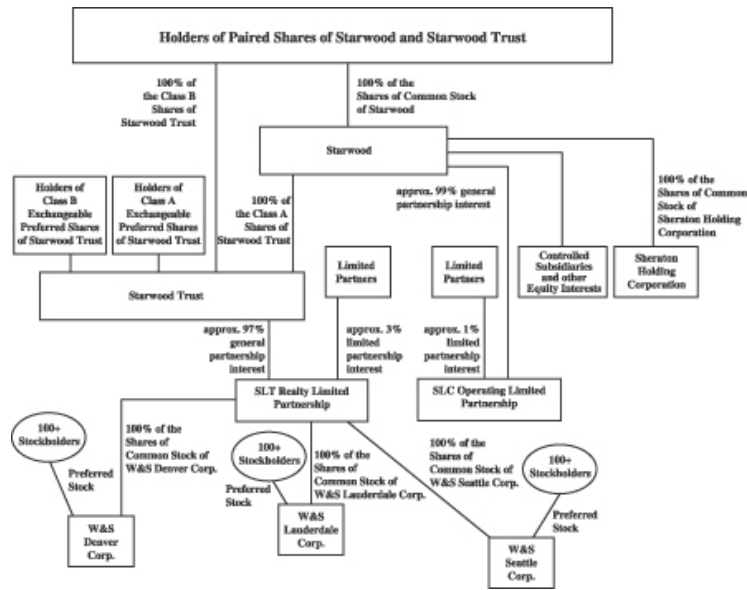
Holders of Paired Shares of Starwood and Starwood Trust

100% of the Class B Shares of Starwood Trust

100% of the Shares of Common Stock of Starwood

Starwood

approx. 99% general partnership interest

100% of the Shares of Common Stock of Sheraton Holding Corporation

Holders of Class B Exchangeable Preferred Shares of Starwood Trust

Holders of Class A Exchangeable Preferred Shares of Starwood Trust

100% of the Class A Shares of Starwood Trust

Limited Partners

Limited Partners

Controlled Subsidiaries and other Equity Interests

Sheraton Holding Corporation

Starwood Trust

approx. 97% general partnership interest

approx. 3% limited partnership interest

approx. 1% limited partnership interest

SLT Realty Limited Partnership

SLC Operating Limited Partnership

100+ Stockholders

Preferred Stock

100% of the Shares of Common Stock of W&S Denver Corp.

100+ Stockholders

Preferred Stock

100% of the Shares of Common Stock of W&S Lauderdale Corp.

100% of the Shares of Common Stock of W&S Seattle Corp.

100+ Stockholders

Preferred Stock

W&S Denver Corp.

W&S Lauderdale Corp.

W&S Seattle Corp.